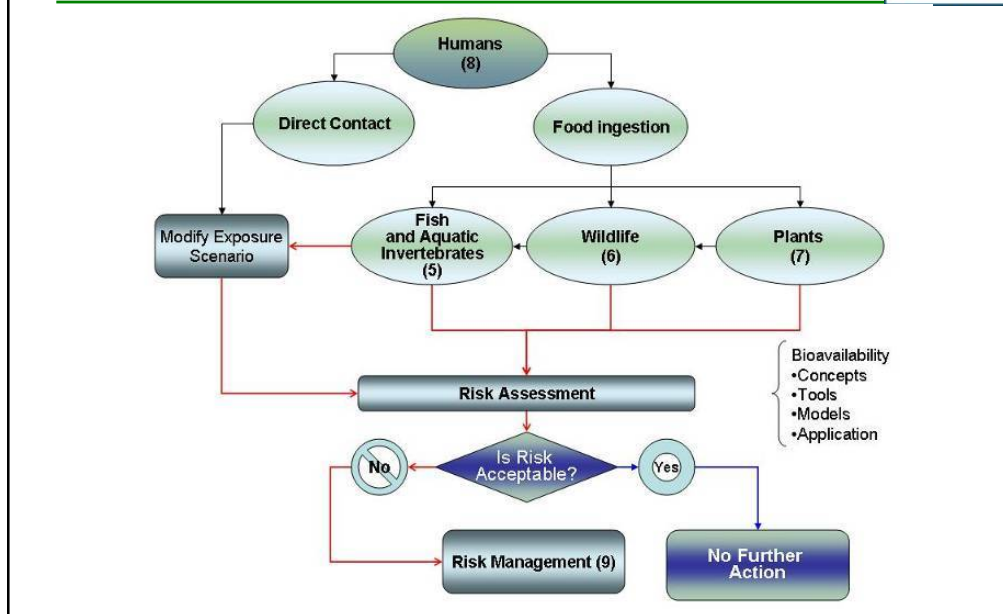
Humans (8)

Direct Contact

Food ingestion

Modify Exposure Scenario

Fish and Aquatic Invertebrates (5)

Wildlife (6)

Plants (7)

Bioavailability
•Concepts
•Tools
•Models
•Application

Risk Assessment

No

Is Risk Acceptable?

Yes

Risk Management (9)

No Further Action